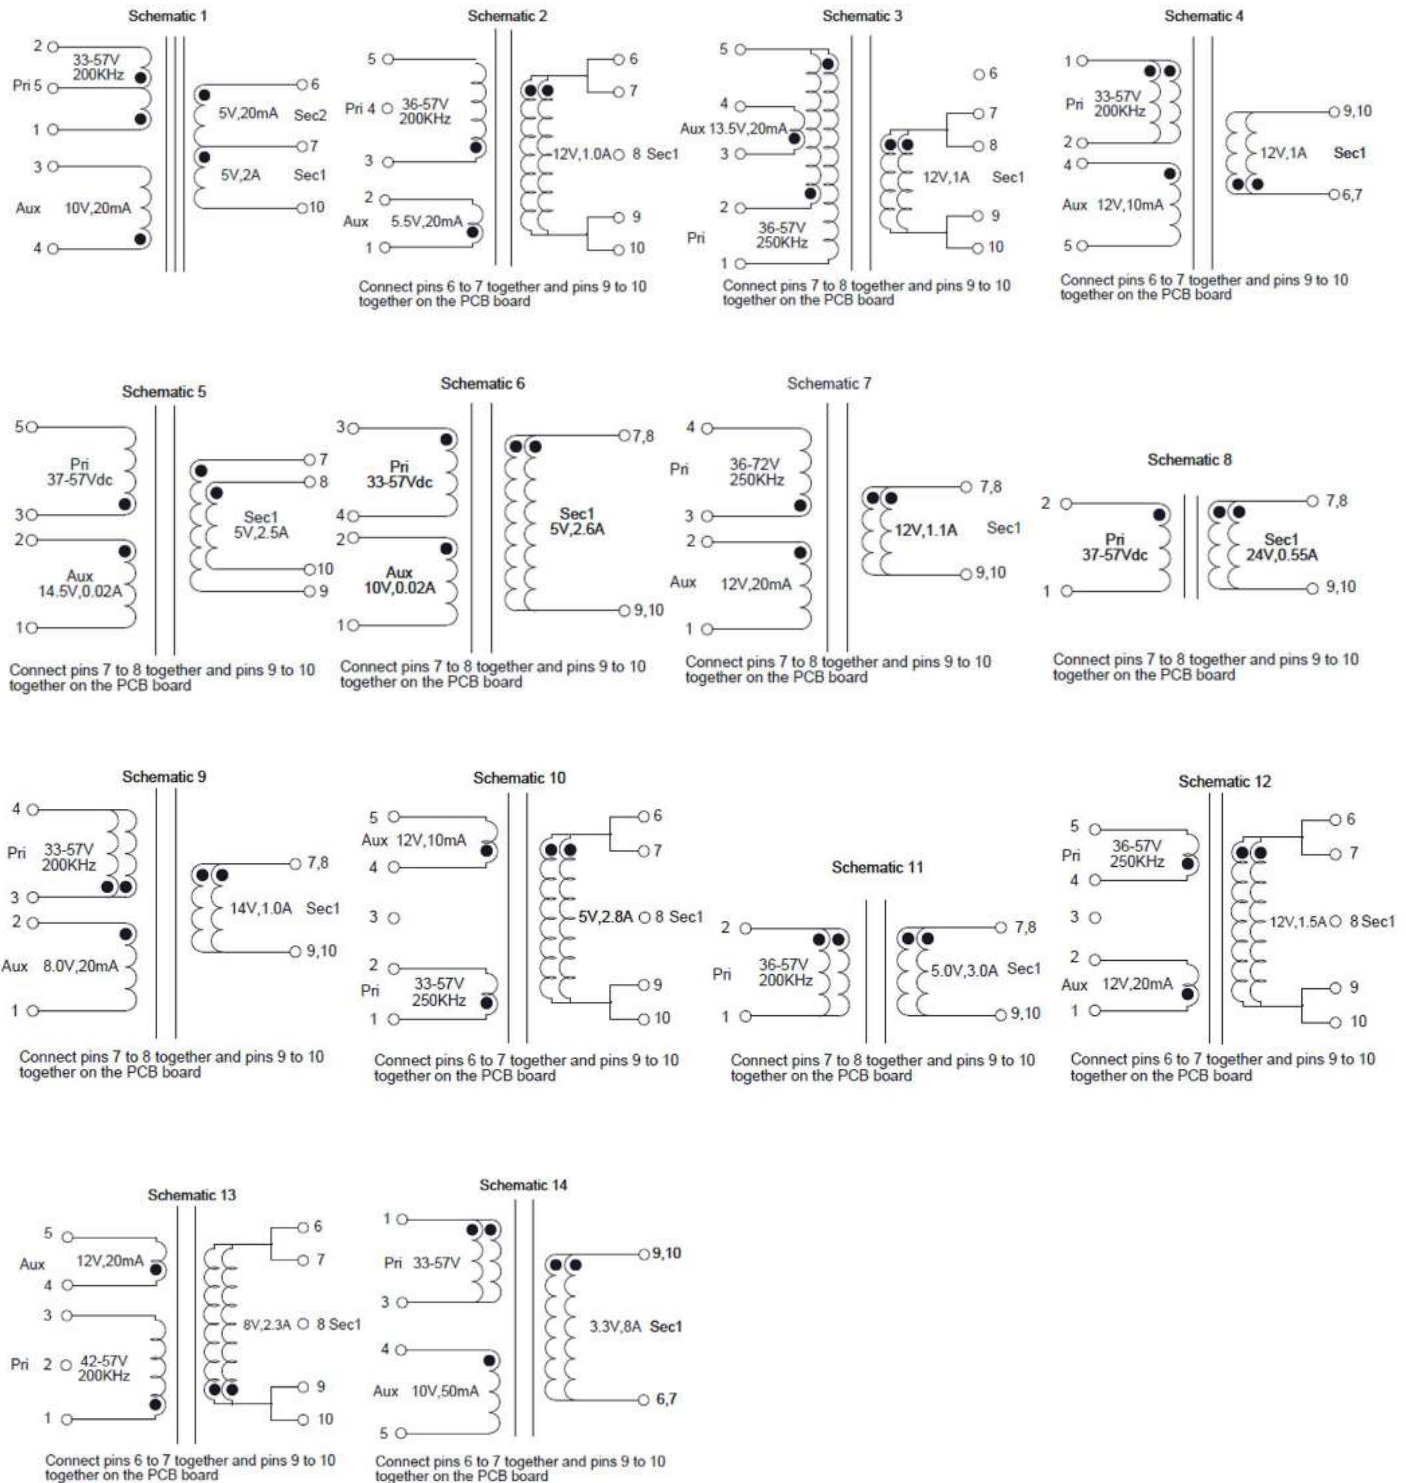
Schematic 1

2
33-57V
200KHz
Pri 5
1
3
Aux 10V,20mA
4
6
5V,20mA Sec2
7
5V,2A Sec1
10

Schematic 2

5
Pri 4 36-57V 200KHz
3
2
Aux 5.5V,20mA
1
6
7
12V,1.0A 8 Sec1
9
10
Connect pins 6 to 7 together and pins 9 to 10 together on the PCB board

Schematic 3

5
4
Aux 13.5V,20mA
3
2
Pri 36-57V 250KHz
1
6
7
8
12V,1A Sec1
9
10
Connect pins 7 to 8 together and pins 9 to 10 together on the PCB board

Schematic 4

1
Pri 33-57V 200KHz
2
4
Aux 12V,10mA
5
9,10
12V,1A Sec1
6,7
Connect pins 6 to 7 together and pins 9 to 10 together on the PCB board

Schematic 5

5
Pri 37-57Vdc
3
2
Aux 14.5V,0.02A
1
7
8
Sec1 5V,2.5A
10
9
Connect pins 7 to 8 together and pins 9 to 10 together on the PCB board

Schematic 6

3
Pri 33-57Vdc
4
2
Aux 10V,0.02A
1
7,8
Sec1 5V,2.6A
9,10
Connect pins 7 to 8 together and pins 9 to 10 together on the PCB board

Schematic 7

4
Pri 36-72V 250KHz
3
2
Aux 12V,20mA
1
7,8
12V,1.1A Sec1
9,10
Connect pins 7 to 8 together and pins 9 to 10 together on the PCB board

Schematic 8

2
Pri 37-57Vdc
1
7,8
Sec1 24V,0.55A
9,10
Connect pins 7 to 8 together and pins 9 to 10 together on the PCB board

Schematic 9

4
Pri 33-57V 200KHz
3
2
Aux 8.0V,20mA
1
7,8
14V,1.0A Sec1
9,10
Connect pins 7 to 8 together and pins 9 to 10 together on the PCB board

Schematic 10

5
Aux 12V,10mA
4
3
2
Pri 33-57V 250KHz
1
6
7
5V,2.8A 8 Sec1
9
10
Connect pins 6 to 7 together and pins 9 to 10 together on the PCB board

Schematic 11

2
Pri 36-57V 200KHz
1
7,8
5.0V,3.0A Sec1
9,10
Connect pins 7 to 8 together and pins 9 to 10 together on the PCB board

Schematic 12

5
Pri 36-57V 250KHz
4
3
2
Aux 12V,20mA
1
6
7
12V,1.5A 8 Sec1
9
10
Connect pins 6 to 7 together and pins 9 to 10 together on the PCB board

Schematic 13

5
Aux 12V,20mA
4
3
Pri 2 42-57V 200KHz
1
6
7
8V,2.3A 8 Sec1
9
10
Connect pins 6 to 7 together and pins 9 to 10 together on the PCB board

Schematic 14

1
Pri 33-57V
3
4
Aux 10V,50mA
5
9,10
3.3V,8A Sec1
6,7
Connect pins 6 to 7 together and pins 9 to 10 together on the PCB board